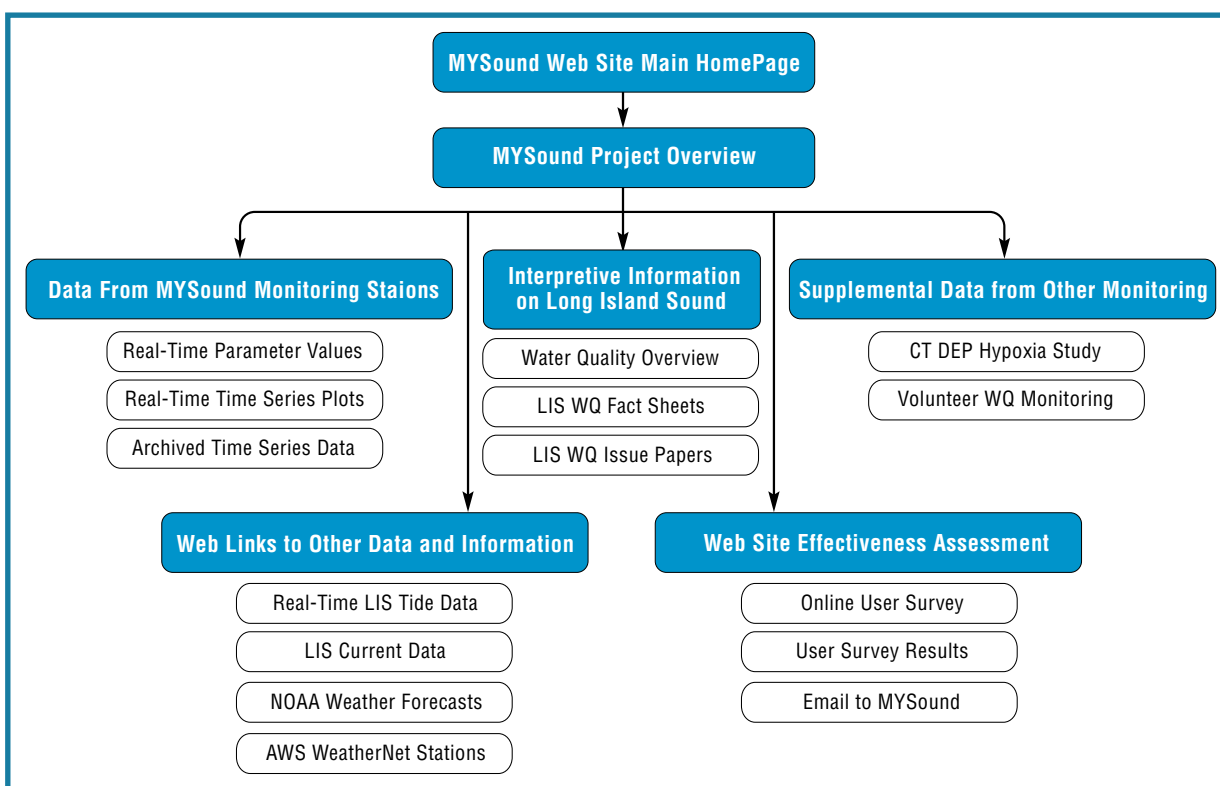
MYSound Web Site Main HomePage

MYSound Project Overview

Data From MYSound Monitoring Staions

Real-Time Parameter Values

Real-Time Time Series Plots

Archived Time Series Data

Interpretive Information on Long Island Sound

Water Quality Overview

LIS WQ Fact Sheets

LIS WQ Issue Papers

Supplemental Data from Other Monitoring

CT DEP Hypoxia Study

Volunteer WQ Monitoring

Web Links to Other Data and Information

Real-Time LIS Tide Data

LIS Current Data

NOAA Weather Forecasts

AWS WeatherNet Stations

Web Site Effectiveness Assessment

Online User Survey

User Survey Results

Email to MYSound